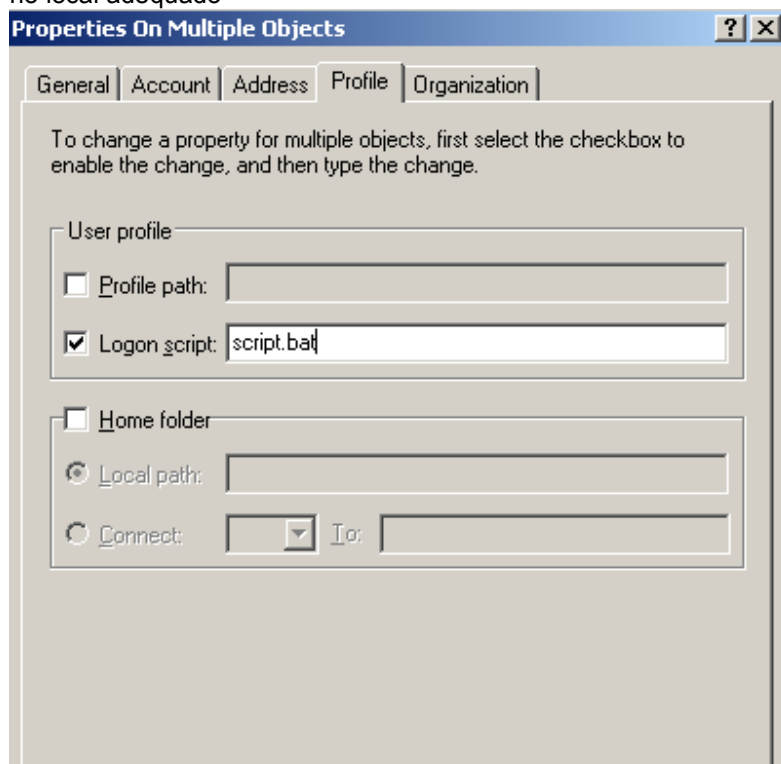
no local adequado

Properties On Multiple Objects

? X

General | Account | Address | Profile | Organization

To change a property for multiple objects, first select the checkbox to enable the change, and then type the change.

User profile

Profile path:

Logon script: script.bat

Home folder

Local path:

Connect:

To: